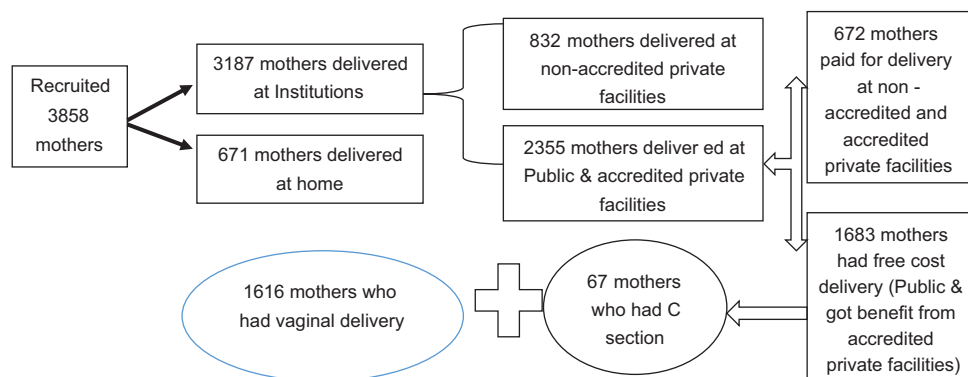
Recruited 3858 mothers

3187 mothers delivered at Institutions

671 mothers delivered at home

832 mothers delivered at non-accredited private facilities

2355 mothers deliver ed at Public & accredited private facilities

672 mothers paid for delivery at non - accredited and accredited private facilities

1683 mothers had free cost delivery (Public & got benefit from accredited private facilities)

67 mothers who had C section

1616 mothers who had vaginal delivery